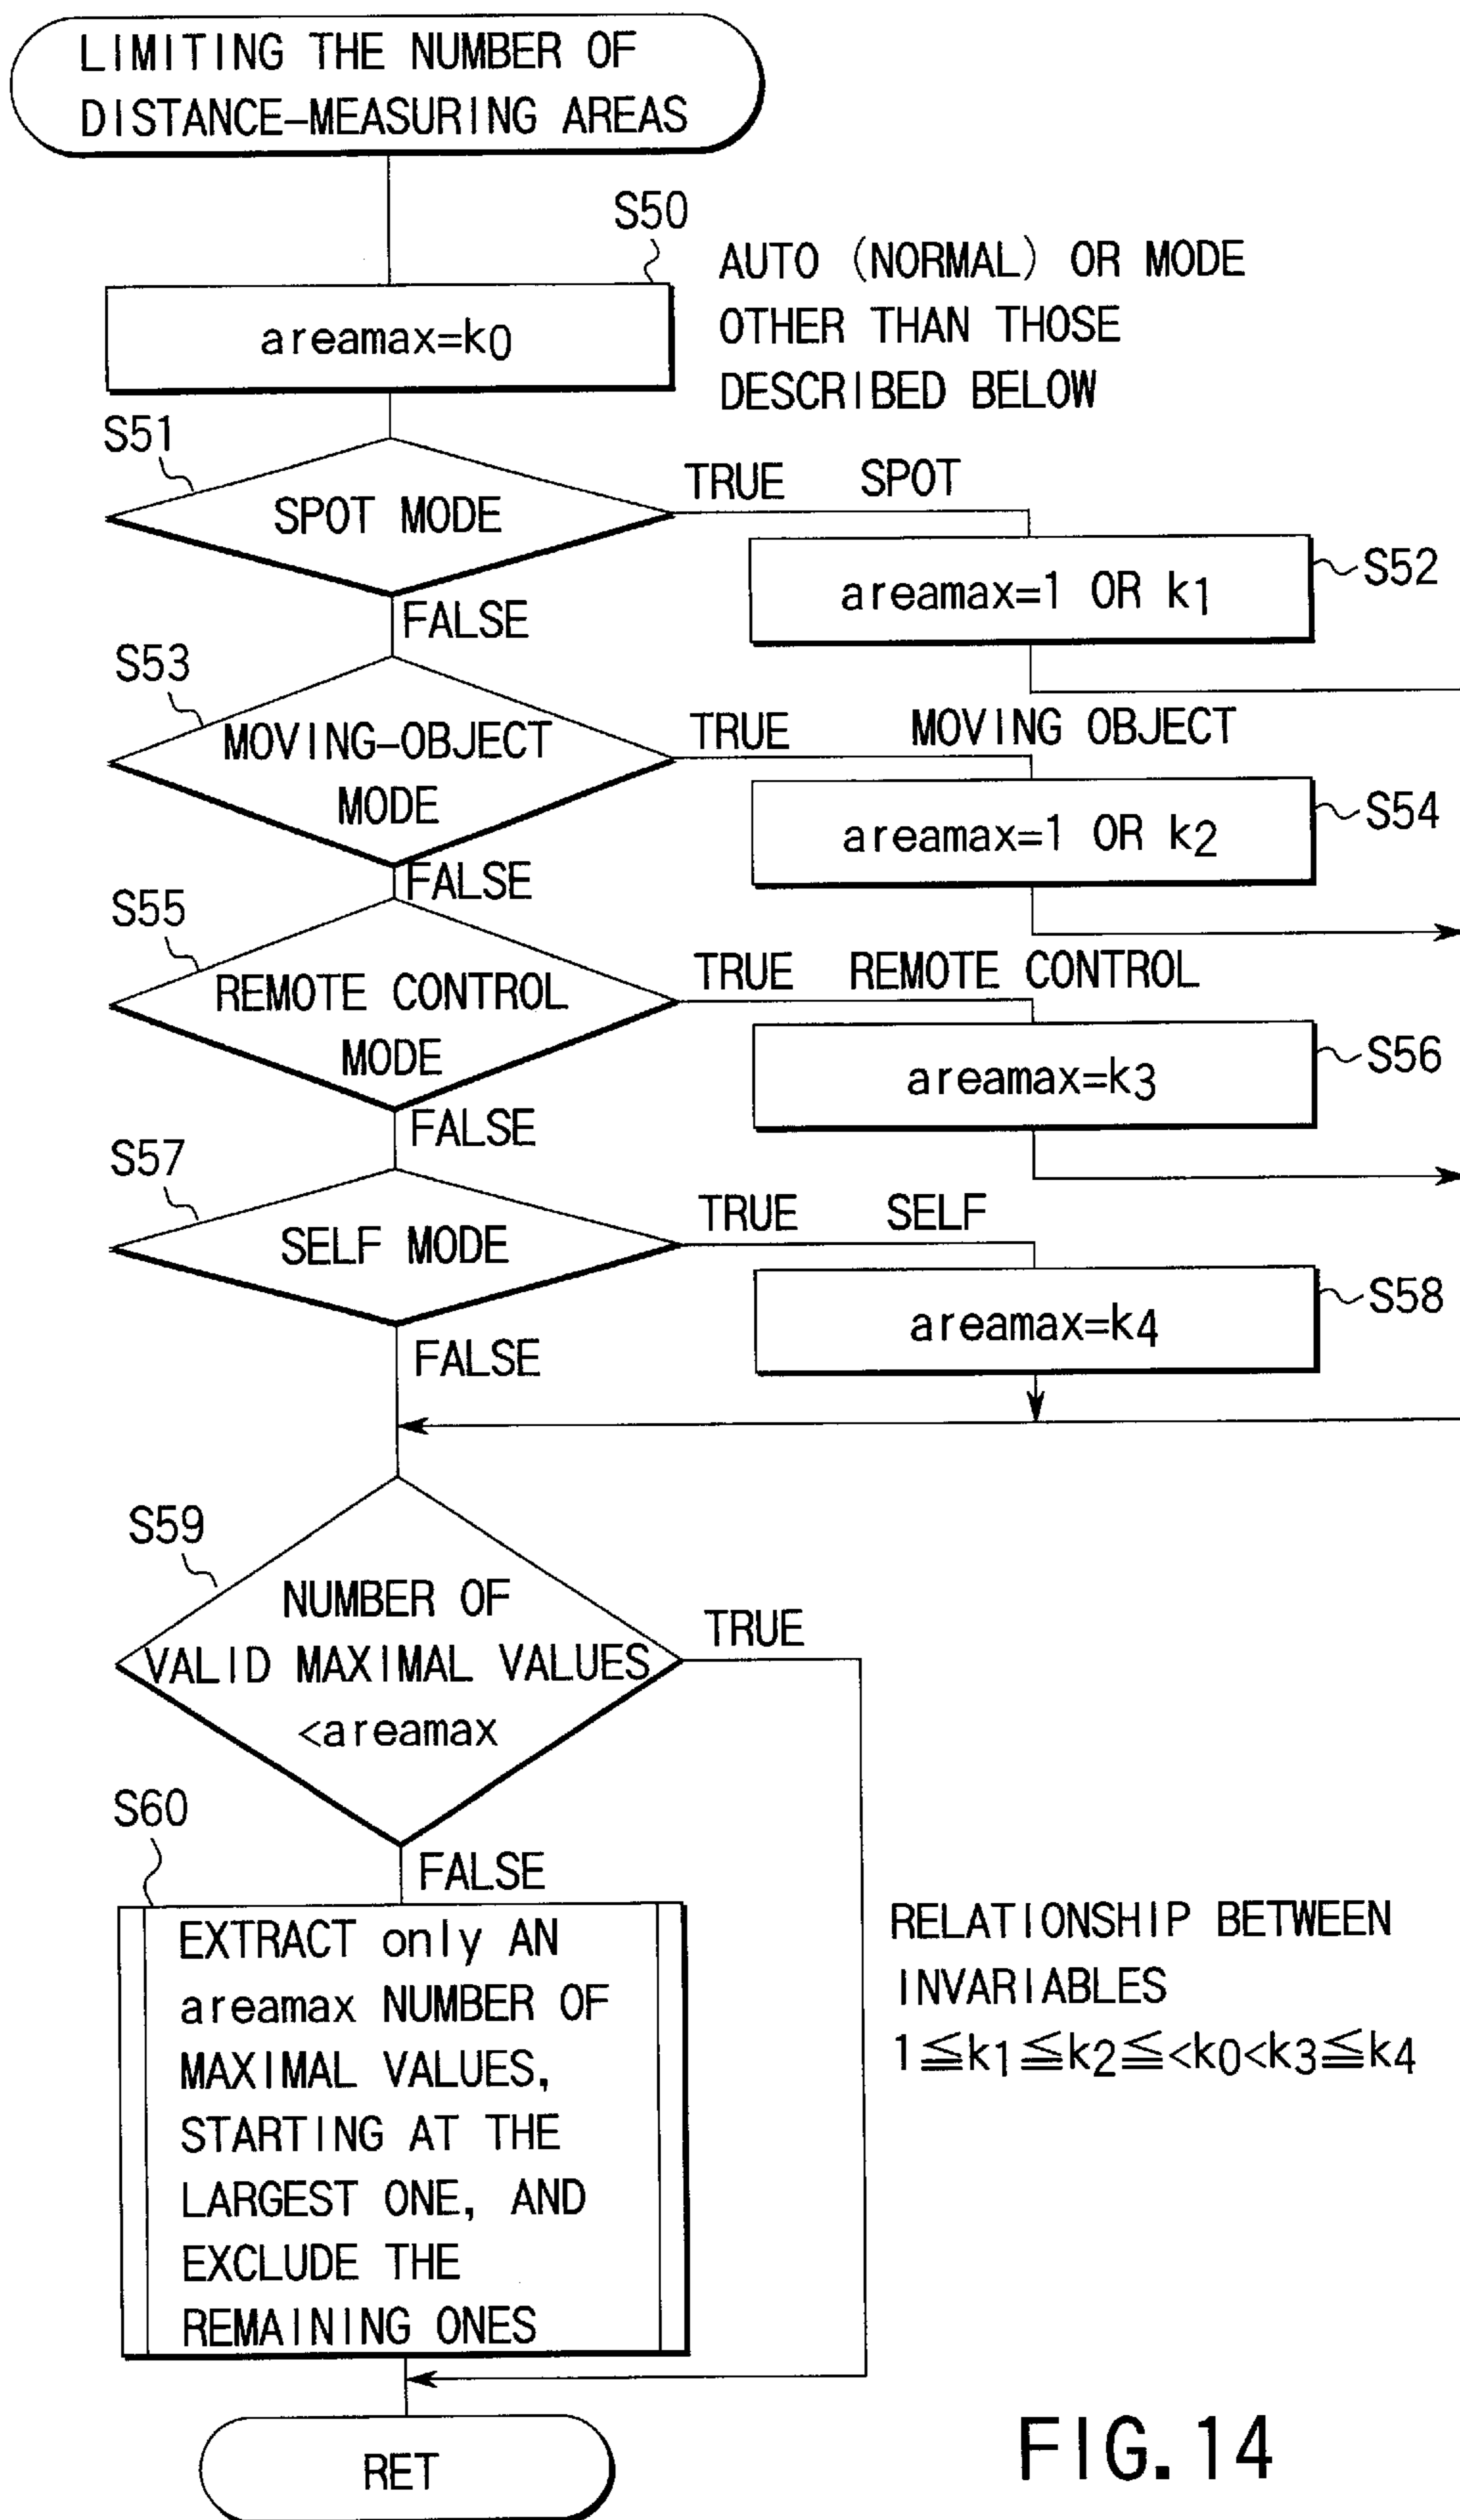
LIMITING THE NUMBER OF DISTANCE-MEASURING AREAS

S50

AUTO (NORMAL) OR MODE OTHER THAN THOSE DESCRIBED BELOW

areamax=$k_0$

S51

SPOT MODE

TRUE SPOT

areamax=1 OR $k_1$

S52

FALSE

S53

MOVING-OBJECT MODE

TRUE MOVING OBJECT

areamax=1 OR $k_2$

S54

FALSE

S55

REMOTE CONTROL MODE

TRUE REMOTE CONTROL

areamax=$k_3$

S56

FALSE

S57

SELF MODE

TRUE SELF

areamax=$k_4$

S58

FALSE

S59

NUMBER OF VALID MAXIMAL VALUES <areamax

TRUE

S60

FALSE

EXTRACT only AN areamax NUMBER OF MAXIMAL VALUES, STARTING AT THE LARGEST ONE, AND EXCLUDE THE REMAINING ONES

RELATIONSHIP BETWEEN INVARIABLES
$1 \leqq k_1 \leqq k_2 \leqq < k_0 < k_3 \leqq k_4$

RET

FIG. 14